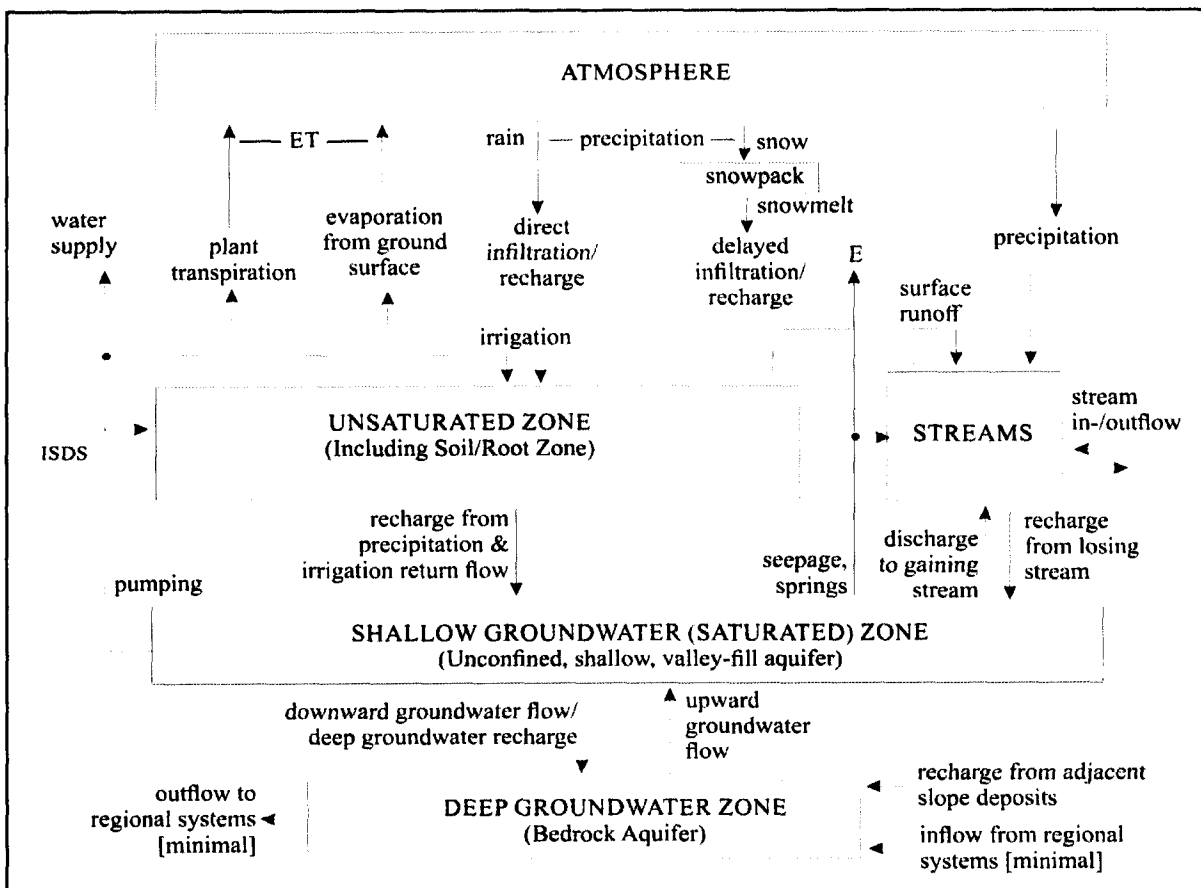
ATMOSPHERE

ET

rain — precipitation — snow

snowpack

snowmelt

water supply

plant transpiration

evaporation from ground surface

direct infiltration/ recharge

delayed infiltration/ recharge

E

precipitation

surface runoff

irrigation

UNSATURATED ZONE
(Including Soil/Root Zone)

ISDS

STREAMS

stream in-/outflow

recharge from precipitation & irrigation return flow

seepage, springs

discharge to gaining stream

recharge from losing stream

pumping

SHALLOW GROUNDWATER (SATURATED) ZONE
(Unconfined, shallow, valley-fill aquifer)

downward groundwater flow/ deep groundwater recharge

upward groundwater flow

outflow to regional systems [minimal]

DEEP GROUNDWATER ZONE
(Bedrock Aquifer)

recharge from adjacent slope deposits

inflow from regional systems [minimal]